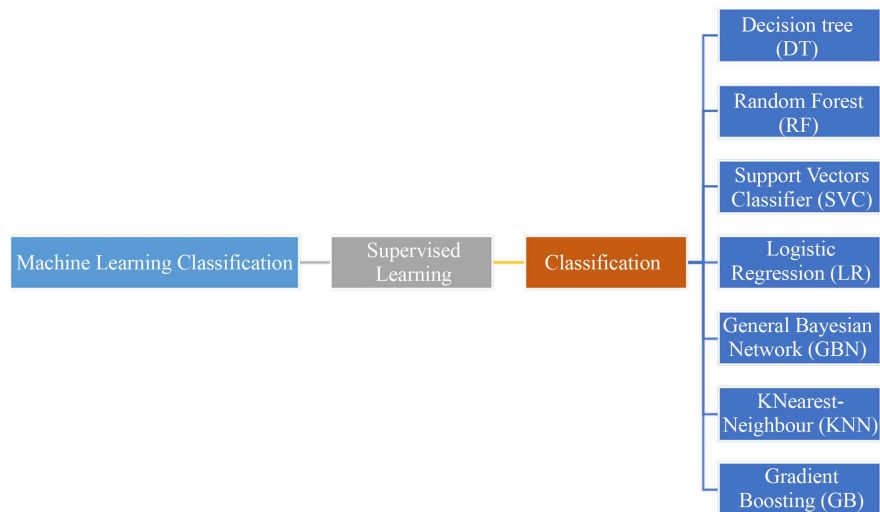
Machine Learning Classification

Supervised Learning

Classification

Decision tree (DT)

Random Forest (RF)

Support Vectors Classifier (SVC)

Logistic Regression (LR)

General Bayesian Network (GBN)

KNearest-Neighbour (KNN)

Gradient Boosting (GB)